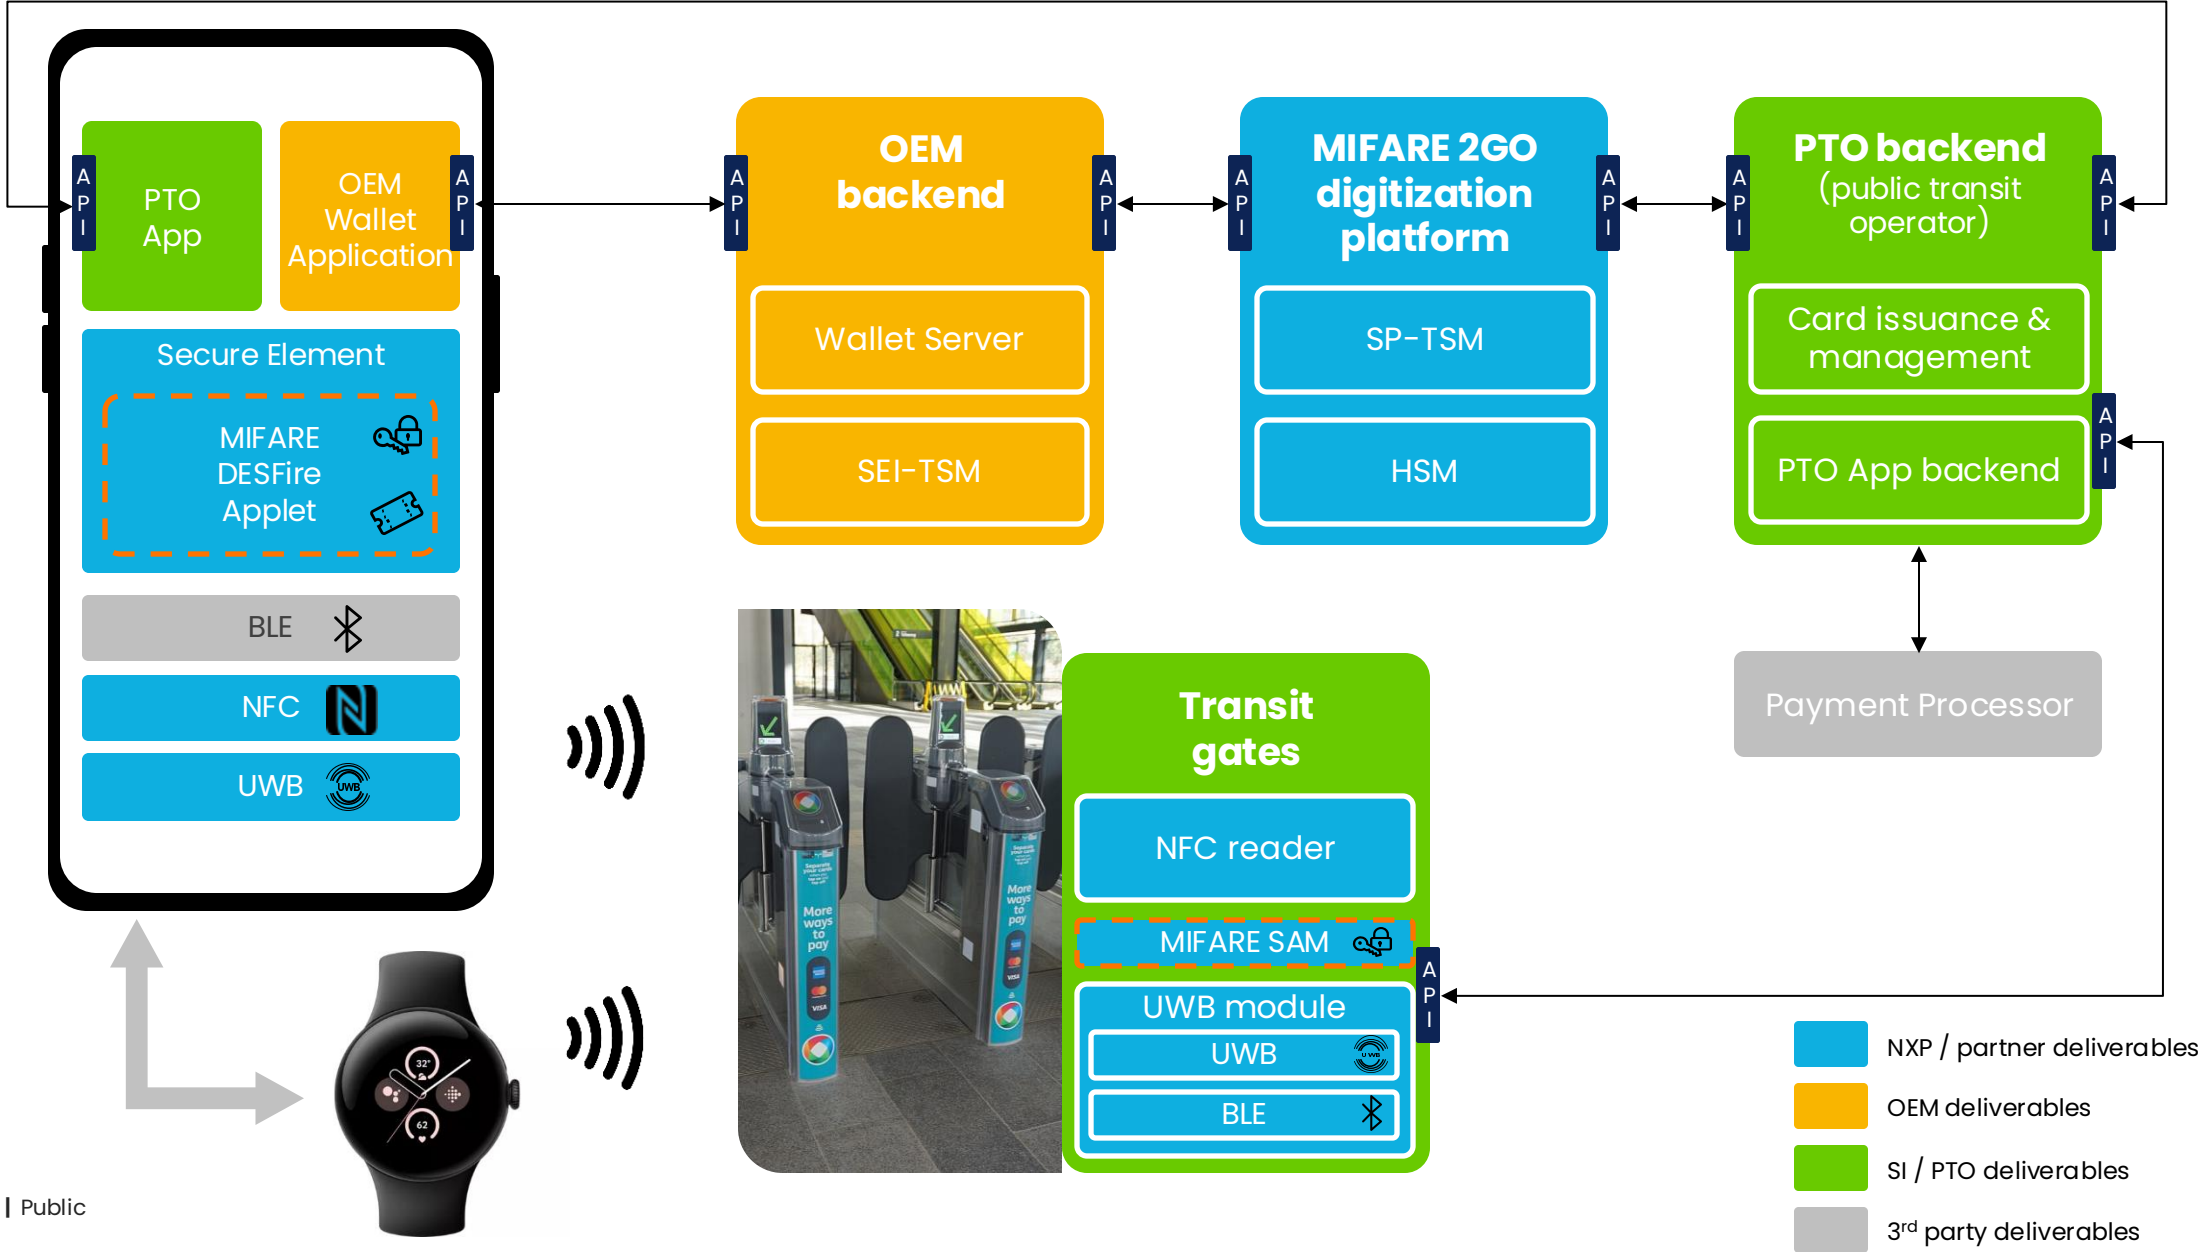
API

PTO App

OEM Wallet Application

API

Secure Element

MIFARE DESFire Applet

BLE

NFC

UWB

API

OEM backend

API

Wallet Server

SEI-TSM

API

MIFARE 2GO digitization platform

API

SP-TSM

HSM

API

PTO backend (public transit operator)

API

Card issuance & management

API

PTO App backend

Payment Processor

Transit gates

NFC reader

MIFARE SAM

API

UWB module

UWB

BLE

NXP / partner deliverables

OEM deliverables

SI / PTO deliverables

3$^{rd}$ party deliverables

| Public